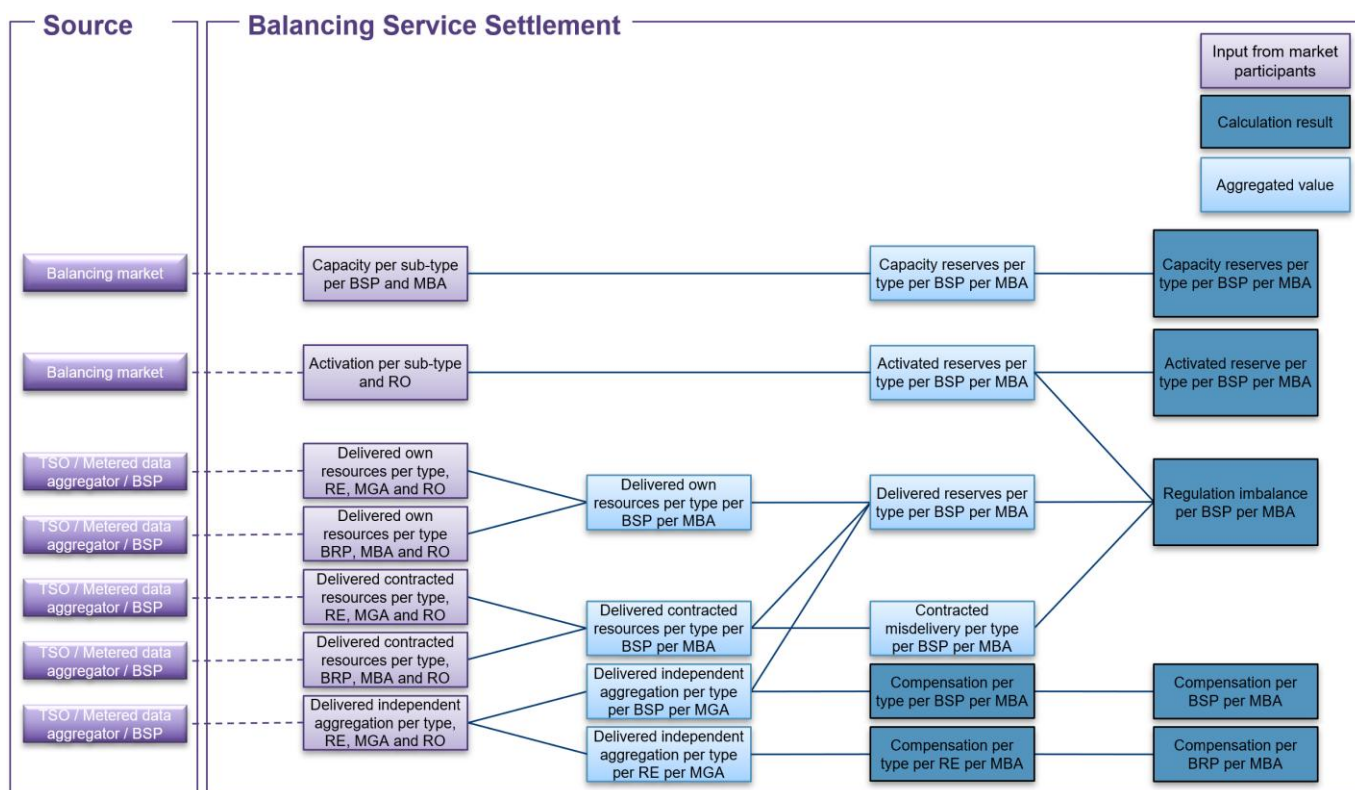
Source

Balancing Service Settlement

Input from market participants

Calculation result

Aggregated value

Balancing market

Capacity per sub-type per BSP and MBA

Capacity reserves per type per BSP per MBA

Capacity reserves per type per BSP per MBA

Balancing market

Activation per sub-type and RO

Activated reserves per type per BSP per MBA

Activated reserve per type per BSP per MBA

TSO / Metered data aggregator / BSP

Delivered own resources per type, RE, MGA and RO

TSO / Metered data aggregator / BSP

Delivered own resources per type BRP, MBA and RO

Delivered own resources per type per BSP per MBA

Delivered reserves per type per BSP per MBA

Regulation imbalance per BSP per MBA

TSO / Metered data aggregator / BSP

Delivered contracted resources per type, RE, MGA and RO

TSO / Metered data aggregator / BSP

Delivered contracted resources per type, BRP, MBA and RO

Delivered contracted resources per type per BSP per MBA

Contracted misdelivery per type per BSP per MBA

TSO / Metered data aggregator / BSP

Delivered independent aggregation per type, RE, MGA and RO

Delivered independent aggregation per type per BSP per MGA

Compensation per type per BSP per MBA

Compensation per BSP per MBA

Delivered independent aggregation per type per RE per MGA

Compensation per type per RE per MBA

Compensation per BRP per MBA